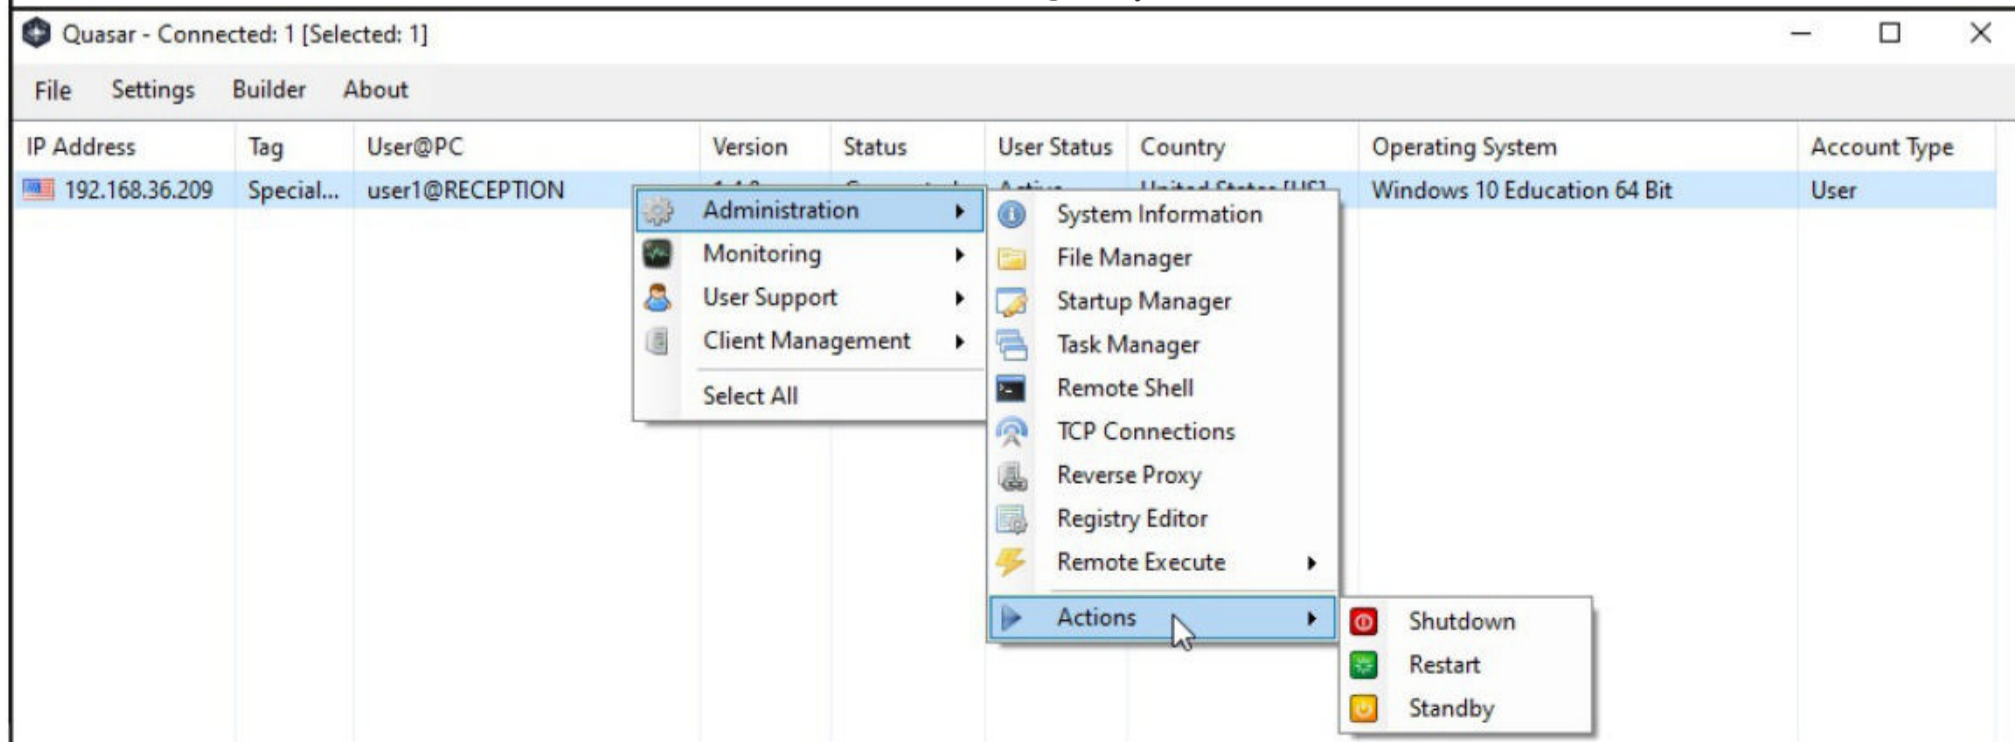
Quasar - Connected: 1 [Selected: 1]

File Settings Builder About

| IP Address | Tag | User@PC | Version | Status | User Status | Country | Operating System | Account Type |
|---|---|---|---|---|---|---|---|---|
| 192.168.36.209 | Special... | user1@RECEPTION | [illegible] | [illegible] | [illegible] | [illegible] | Windows 10 Education 64 Bit | User |

Administration
Monitoring
User Support
Client Management
Select All

System Information
File Manager
Startup Manager
Task Manager
Remote Shell
TCP Connections
Reverse Proxy
Registry Editor
Remote Execute
Actions

Shutdown
Restart
Standby